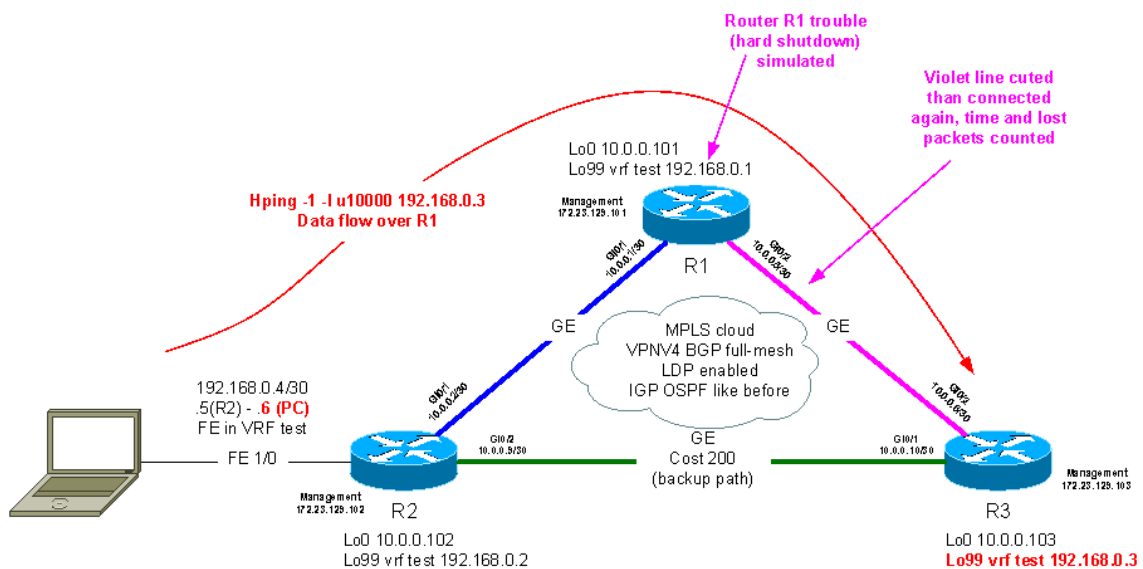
Router R1 trouble (hard shutdown) simulated

Violet line cuted than connected again, time and lost packets counted

Lo0 10.0.0.101
Lo99 vrf test 192.168.0.1

Management
172.23.129.101

Hping -1 -I u10000 192.168.0.3
Data flow over R1

Gi0/1
10.0.0.1/30

Gi0/2
10.0.0.5/30

R1

GE

MPLS cloud
VPNV4 BGP full-mesh
LDP enabled
IGP OSPF like before

GE

192.168.0.4/30
.5(R2) - .6 (PC)
FE in VRF test

Gi0/1
10.0.0.2/30

Gi0/2
10.0.0.6/30

FE 1/0

Gi0/2
10.0.0.9/30

GE
Cost 200
(backup path)

Gi0/1
10.0.0.10/30

Management
172.23.129.103

Management
172.23.129.102

R2

R3

Lo0 10.0.0.102
Lo99 vrf test 192.168.0.2

Lo0 10.0.0.103
Lo99 vrf test 192.168.0.3